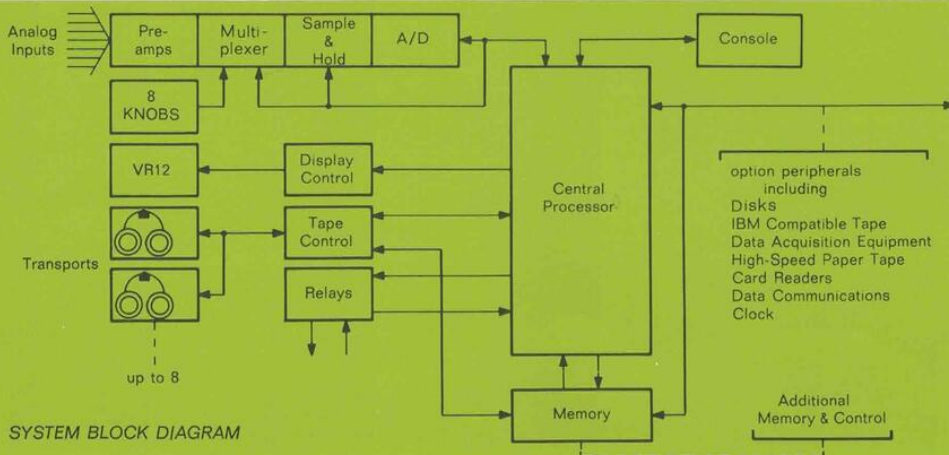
Analog Inputs

Pre-amps

Multi-plexer

Sample & Hold

A/D

Console

8 KNOBS

VR12

Display Control

Central Processor

option peripherals including
Disks
IBM Compatible Tape
Data Acquisition Equipment
High-Speed Paper Tape
Card Readers
Data Communications
Clock

Transports

Tape Control

Relays

up to 8

Memory

Additional Memory & Control

SYSTEM BLOCK DIAGRAM